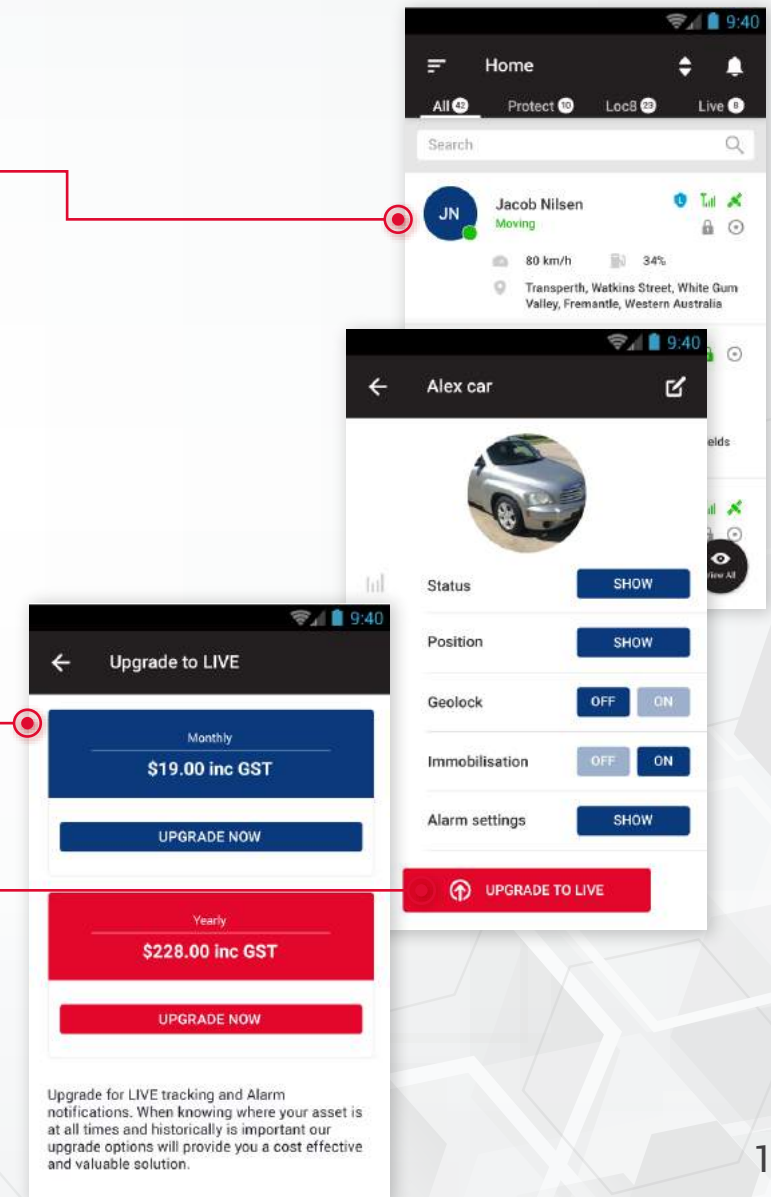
9:40

Home

All 42 Protect 10 Loc8 23 Live 8

Search

JN

Jacob Nilsen
Moving

80 km/h 34%

Transperth, Watkins Street, White Gum Valley, Fremantle, Western Australia

9:40

Alex car

elds

View All

Status SHOW

Position SHOW

Geolock OFF ON

Immobilisation OFF ON

Alarm settings SHOW

UPGRADE TO LIVE

9:40

Upgrade to LIVE

Monthly
$19.00 inc GST

UPGRADE NOW

Yearly
$228.00 inc GST

UPGRADE NOW

Upgrade for LIVE tracking and Alarm notifications. When knowing where your asset is at all times and historically is important our upgrade options will provide you a cost effective and valuable solution.

1